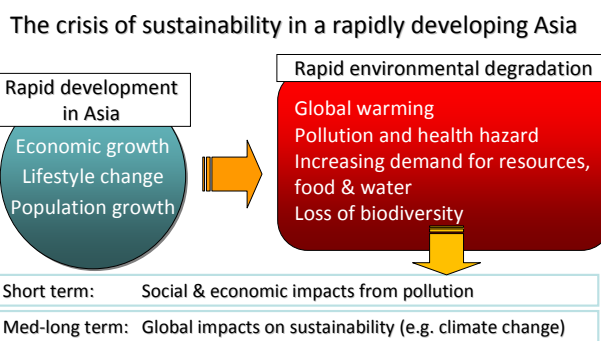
The crisis of sustainability in a rapidly developing Asia

Rapid development in Asia

Economic growth
Lifestyle change
Population growth

Rapid environmental degradation

Global warming
Pollution and health hazard
Increasing demand for resources, food & water
Loss of biodiversity

Short term: Social & economic impacts from pollution

Med-long term: Global impacts on sustainability (e.g. climate change)